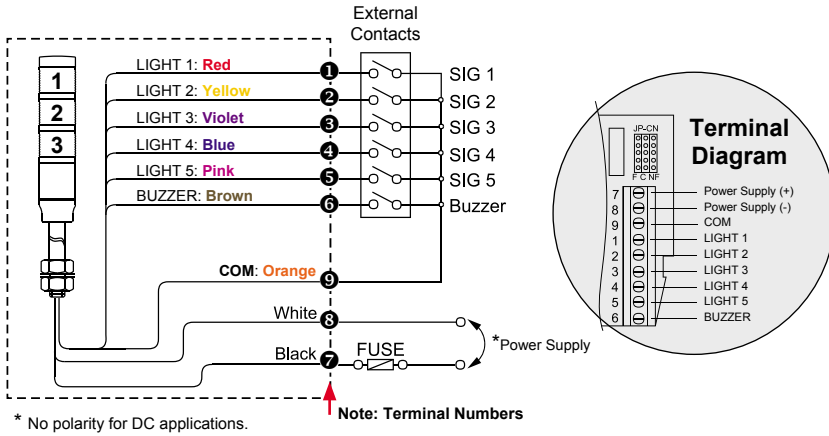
External Contacts

1
2
3

LIGHT 1: Red
LIGHT 2: Yellow
LIGHT 3: Violet
LIGHT 4: Blue
LIGHT 5: Pink
BUZZER: Brown

1
2
3
4
5
6

SIG 1
SIG 2
SIG 3
SIG 4
SIG 5
Buzzer

COM: Orange
9

White
8

Black
7
FUSE

*Power Supply

* No polarity for DC applications.

Note: Terminal Numbers

JP-CN
F C NF

Terminal Diagram

| | |
|---|---|
| 7 | Power Supply (+) |
| 8 | Power Supply (-) |
| 9 | COM |
| 1 | LIGHT 1 |
| 2 | LIGHT 2 |
| 3 | LIGHT 3 |
| 4 | LIGHT 4 |
| 5 | LIGHT 5 |
| 6 | BUZZER |